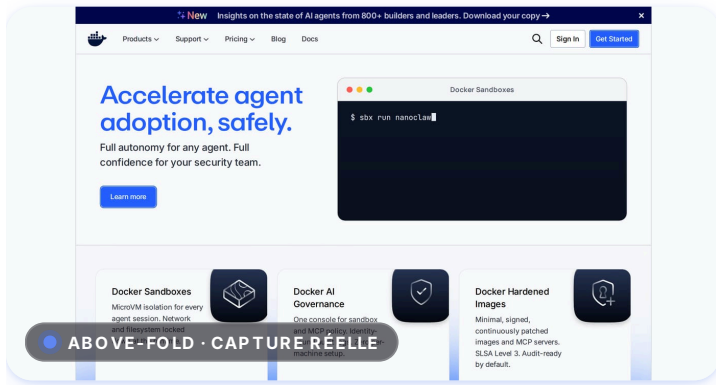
New Insights on the state of AI agents from 800+ builders and leaders. Download your copy →

×

Products ∨ Support ∨ Pricing ∨ Blog Docs

Sign In

Get Started

Accelerate agent adoption, safely.

Full autonomy for any agent. Full confidence for your security team.

Learn more

Docker Sandboxes

$ sbx run nanoclaw

Docker Sandboxes

MicroVM isolation for every agent session. Network and filesystem locked

Docker AI Governance

One console for sandbox and MCP policy. Identity-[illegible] machine scope.

Docker Hardened Images

Minimal, signed, continuously patched images and MCP servers. SLSA Level 3. Audit-ready by default.

ABOVE-FOLD · CAPTURE RÉELLE